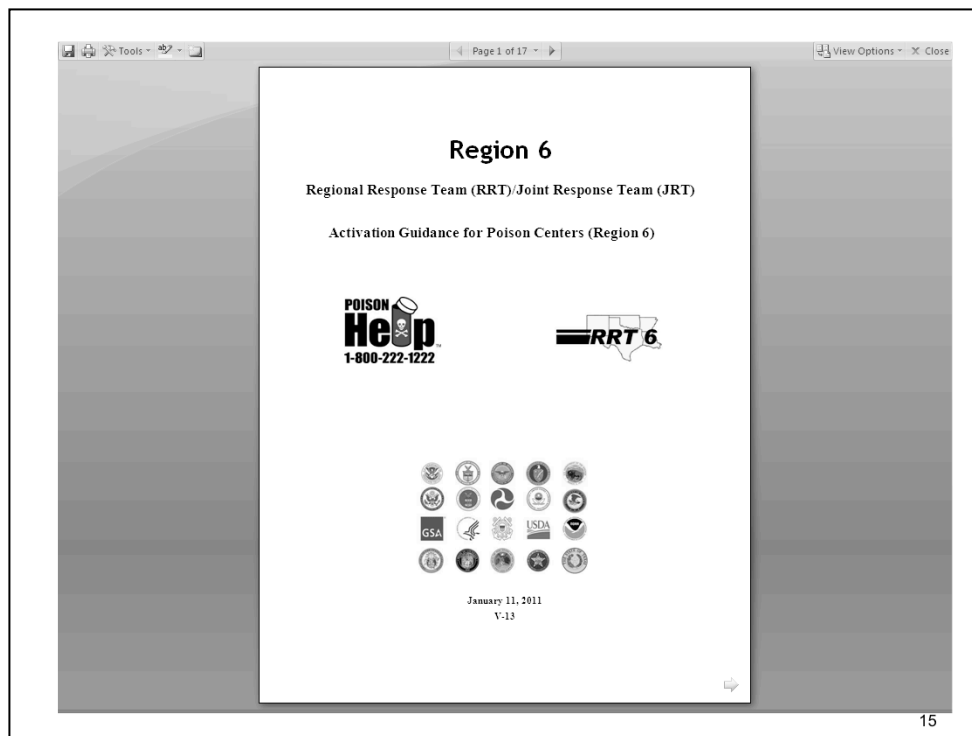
Tools ab Page 1 of 17 View Options Close

Region 6

Regional Response Team (RRT)/Joint Response Team (JRT)

Activation Guidance for Poison Centers (Region 6)

POISON Help 1-800-222-1222

RRT 6

GSA USDA

January 11, 2011
V-13

15